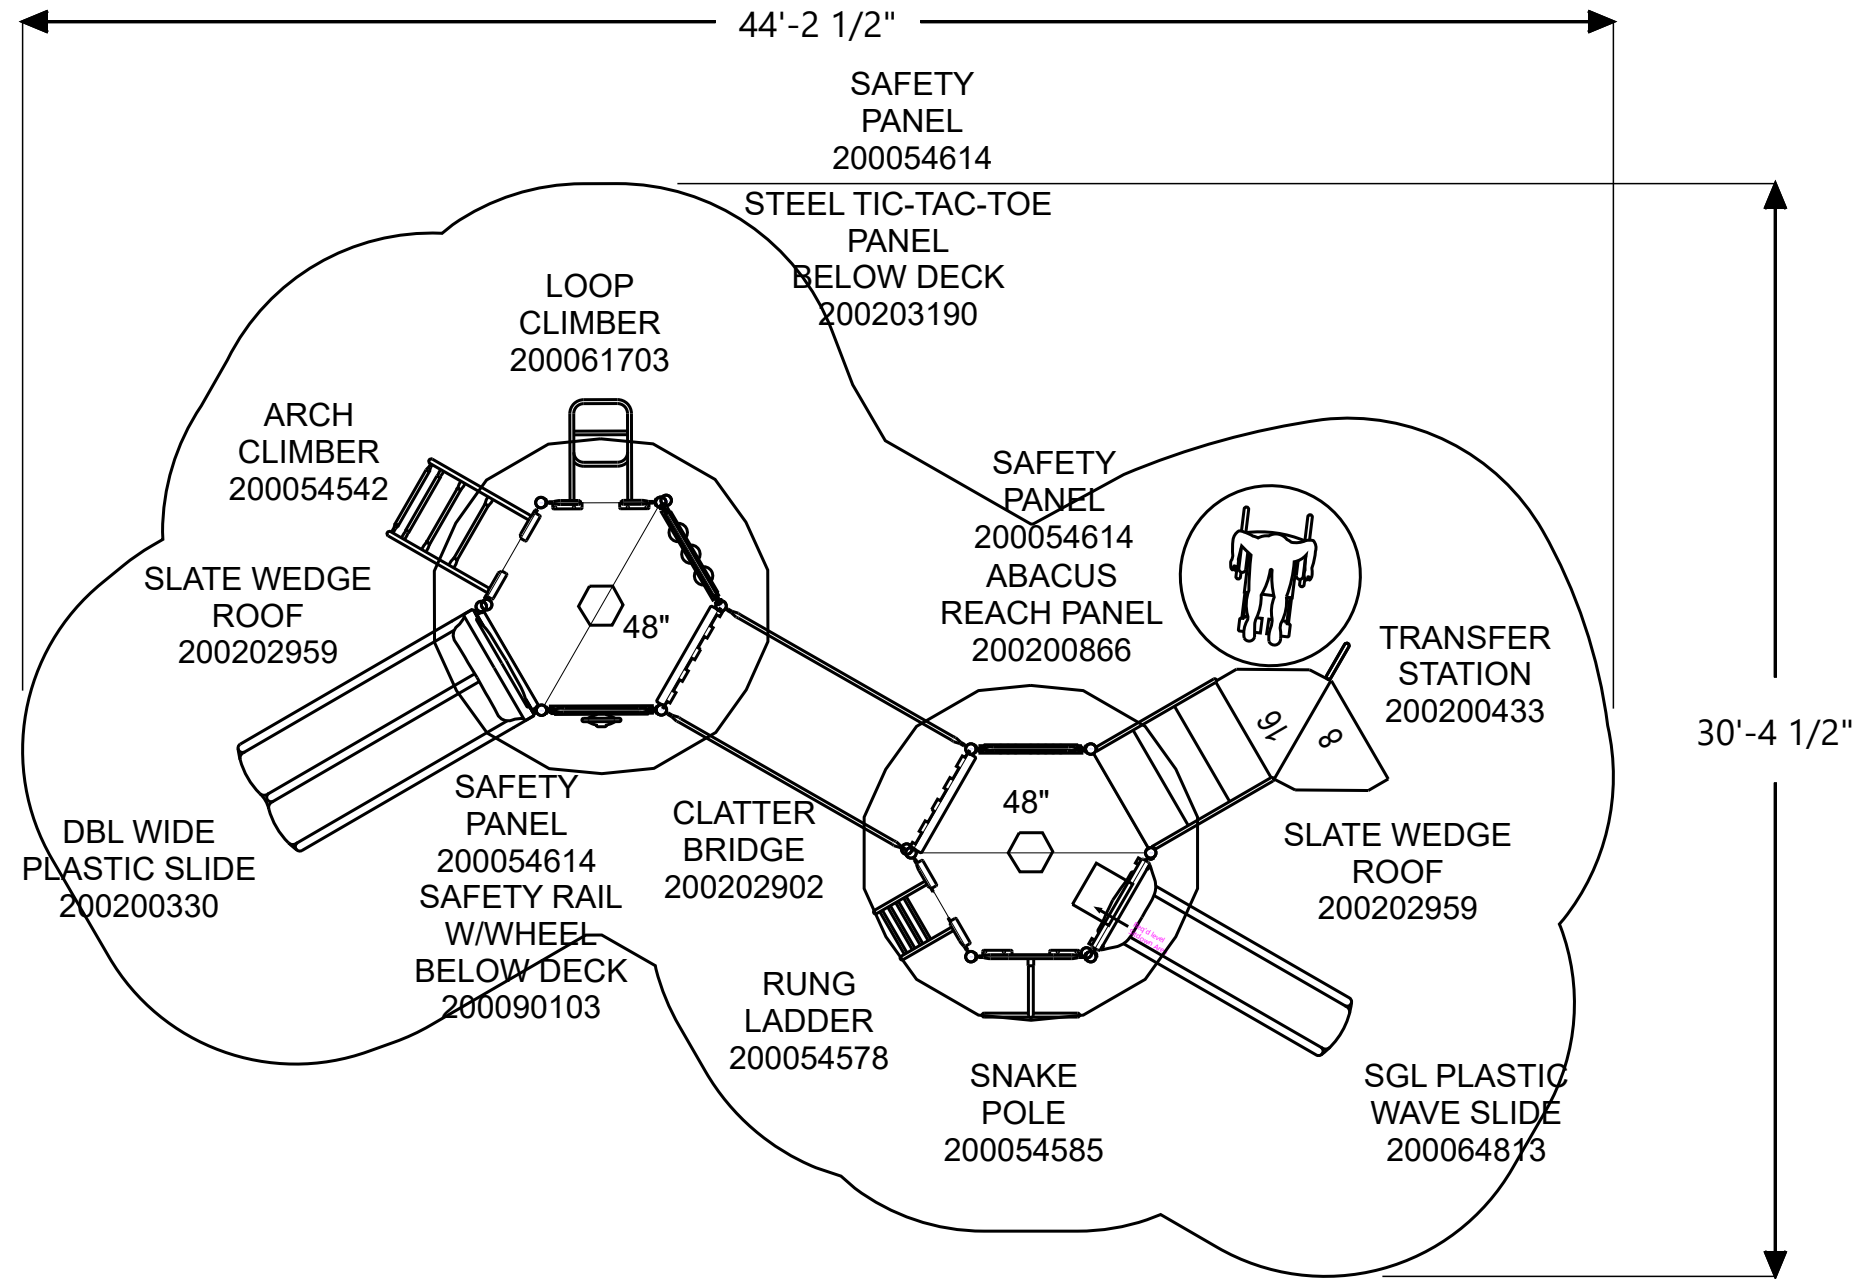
44'-2 1/2"

SAFETY PANEL 200054614

STEEL TIC-TAC-TOE PANEL BELOW DECK 200203190

LOOP CLIMBER 200061703

ARCH CLIMBER 200054542

SLATE WEDGE ROOF 200202959

48"

SAFETY PANEL 200054614 ABACUS REACH PANEL 200200866

TRANSFER STATION 200200433

16

8

30'-4 1/2"

48"

SLATE WEDGE ROOF 200202959

DBL WIDE PLASTIC SLIDE 200200330

SAFETY PANEL 200054614 SAFETY RAIL W/WHEEL BELOW DECK 200090103

CLATTER BRIDGE 200202902

RUNG LADDER 200054578

SNAKE POLE 200054585

SGL PLASTIC WAVE SLIDE 200064813